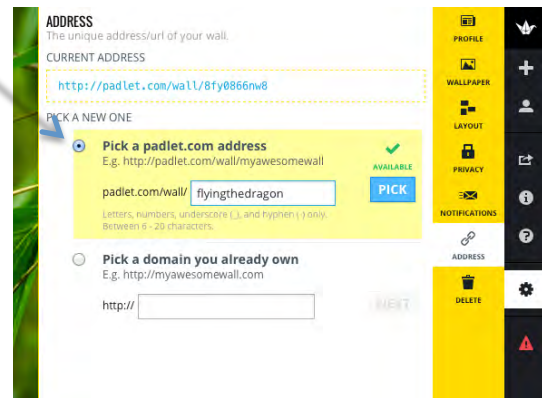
ADDRESS
The unique address/url of your wall.

CURRENT ADDRESS

http://padlet.com/wall/8fy0866nw8

PICK A NEW ONE

Pick a padlet.com address
E.g. http://padlet.com/wall/myawesomewall

AVAILABLE

padlet.com/wall/ flyingthedragon

PICK

Letters, numbers, underscore (_), and hyphen (-) only. Between 6 - 20 characters.

Pick a domain you already own
E.g. http://myawesomewall.com

http://

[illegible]

PROFILE

WALLPAPER

LAYOUT

PRIVACY

NOTIFICATIONS

ADDRESS

DELETE